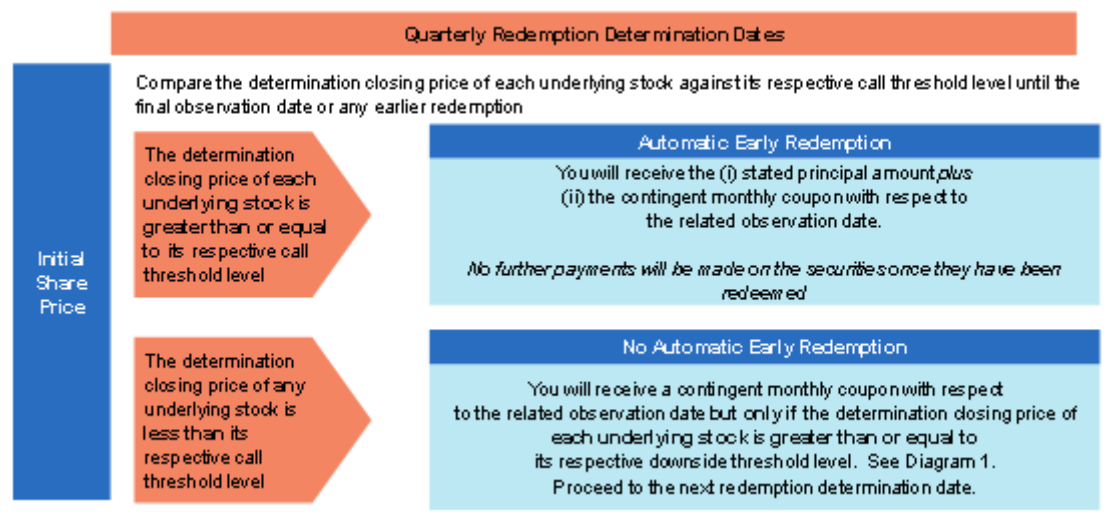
Quarterly Redemption Determination Dates

Initial Share Price

Compare the determination closing price of each underlying stock against its respective call threshold level until the final observation date or any earlier redemption

The determination closing price of each underlying stock is greater than or equal to its respective call threshold level

Automatic Early Redemption

You will receive the (i) stated principal amount *plus* (ii) the contingent monthly coupon with respect to the related observation date.

*No further payments will be made on the securities once they have been redeemed*

The determination closing price of any underlying stock is less than its respective call threshold level

No Automatic Early Redemption

You will receive a contingent monthly coupon with respect to the related observation date but only if the determination closing price of each underlying stock is greater than or equal to its respective downside threshold level. See Diagram 1. Proceed to the next redemption determination date.